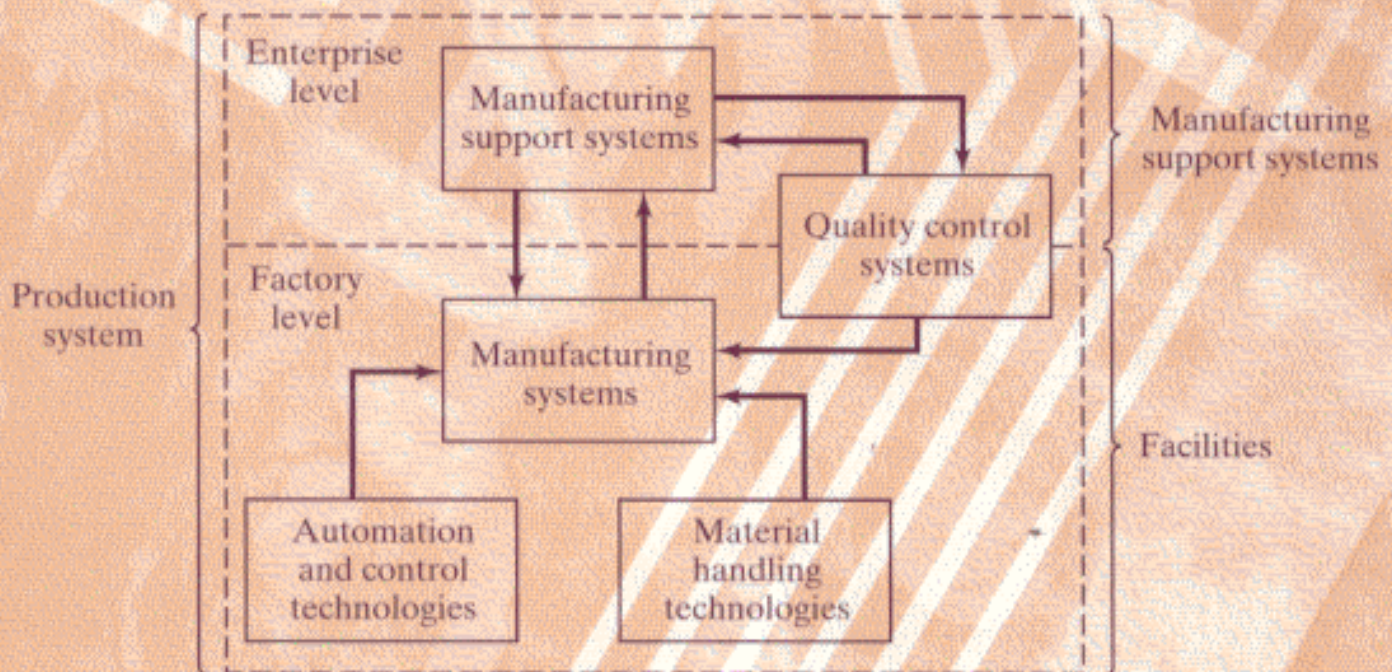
Production system

Enterprise level

Manufacturing support systems

Quality control systems

Factory level

Manufacturing systems

Automation and control technologies

Material handling technologies

Manufacturing support systems

Facilities